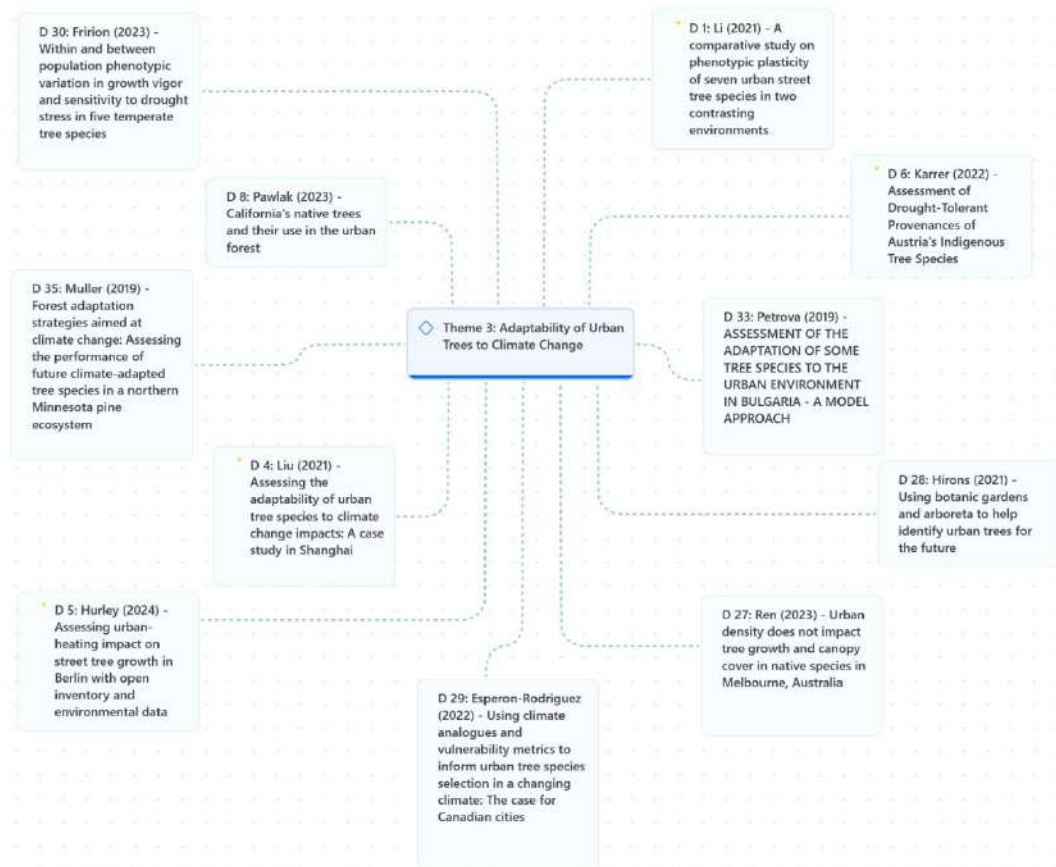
D 30: Fririon (2023) - Within and between population phenotypic variation in growth vigor and sensitivity to drought stress in five temperate tree species

D 1: Li (2021) - A comparative study on phenotypic plasticity of seven urban street tree species in two contrasting environments

D 8: Pawlak (2023) - California's native trees and their use in the urban forest

D 6: Karrer (2022) - Assessment of Drought-Tolerant Provenances of Austria's Indigenous Tree Species

D 35: Muller (2019) - Forest adaptation strategies aimed at climate change: Assessing the performance of future climate-adapted tree species in a northern Minnesota pine ecosystem

Theme 3: Adaptability of Urban Trees to Climate Change

D 33: Petrova (2019) - ASSESSMENT OF THE ADAPTATION OF SOME TREE SPECIES TO THE URBAN ENVIRONMENT IN BULGARIA - A MODEL APPROACH

D 4: Liu (2021) - Assessing the adaptability of urban tree species to climate change impacts: A case study in Shanghai

D 28: Hirons (2021) - Using botanic gardens and arboreta to help identify urban trees for the future

D 5: Hurley (2024) - Assessing urban-heating impact on street tree growth in Berlin with open inventory and environmental data

D 27: Ren (2023) - Urban density does not impact tree growth and canopy cover in native species in Melbourne, Australia

D 29: Esperon-Rodriguez (2022) - Using climate analogues and vulnerability metrics to inform urban tree species selection in a changing climate: The case for Canadian cities